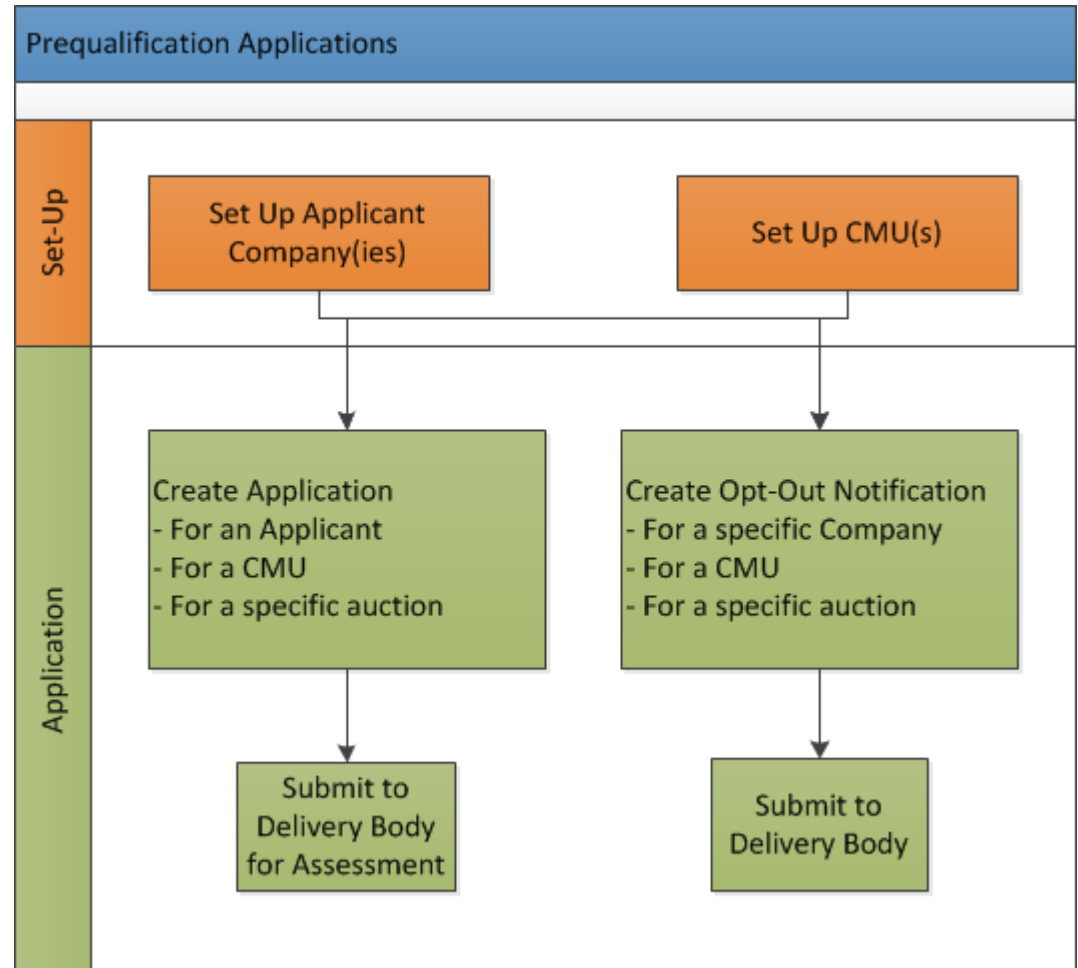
Prequalification Applications

Set-Up

Set Up Applicant Company(ies)

Set Up CMU(s)

Application

Create Application
- For an Applicant
- For a CMU
- For a specific auction

Create Opt-Out Notification
- For a specific Company
- For a CMU
- For a specific auction

Submit to Delivery Body for Assessment

Submit to Delivery Body